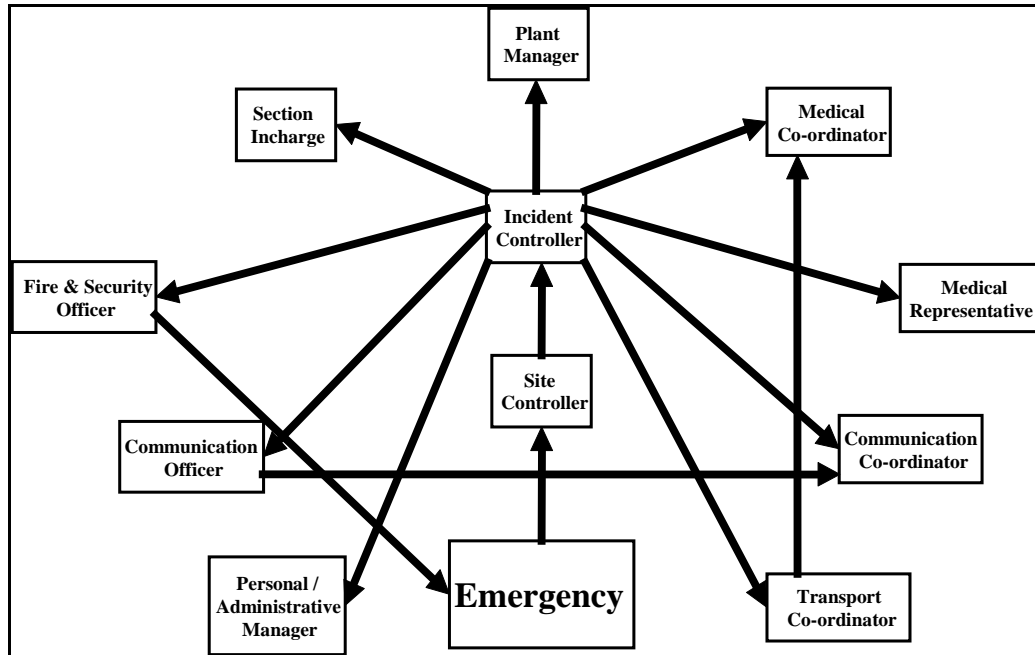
Plant Manager

Section Incharge

Medical Co-ordinator

Incident Controller

Fire & Security Officer

Medical Representative

Site Controller

Communication Officer

Communication Co-ordinator

Personal / Administrative Manager

Emergency

Transport Co-ordinator